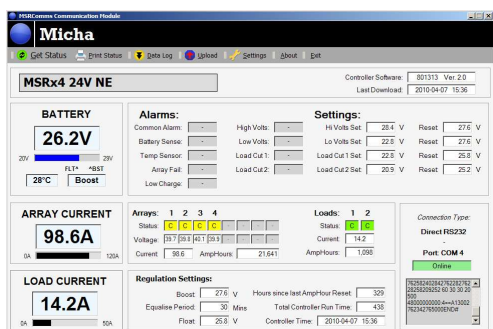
MSRComms Communication Module

Micha

Get Status | Print Status | Data Log | Upload | Settings | About | Exit

MSRx4 24V NE

Controller Software: 801313 Ver. 2.0
Last Download: 2010-04-07 15:36

BATTERY

26.2V

20V 29V
FLT* *BST
28°C Boost

Alarms:
Common Alarm: -
Battery Sense: -
Temp Sensor: -
Array Fail: -
Low Charge: -
High Volts: -
Low Volts: -
Load Cut 1: -
Load Cut 2: -

Settings:
Hi Volts Set: 28.4 V Reset: 27.6 V
Lo Volts Set: 22.8 V Reset: 27.6 V
Load Cut 1 Set: 22.8 V Reset: 25.8 V
Load Cut 2 Set: 20.9 V Reset: 25.2 V

ARRAY CURRENT

98.6A

0A 120A

Arrays: 1 2 3 4
Status: C C C C
Voltage: 39.7 39.8 40.1 39.5
Current: 98.6 AmpHours: 21,641

Loads: 1 2
Status: C C
Current: 14.2
AmpHours: 1,098

Connection Type:
Direct RS232
-
Port: COM 4
Online

LOAD CURRENT

14.2A

0A 50A

Regulation Settings:
Boost: 27.6 V
Equalise Period: 30 Mins
Float: 25.8 V
Hours since last AmpHour Reset: 329
Total Controller Run Time: 438
Controller Time: 2010-04-07 15:36

7625824128427822762
28258209252 60 30 30 20
500
4800000000 4==A13002
7623427650000ENDr